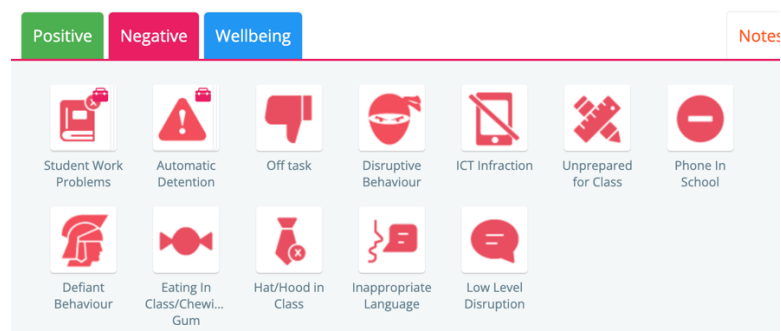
Positive Negative Wellbeing Notes

Student Work Problems
Automatic Detention
Off task
Disruptive Behaviour
ICT Infraction
Unprepared for Class
Phone In School

Defiant Behaviour
Eating In Class/Chewi... Gum
Hat/Hood in Class
Inappropriate Language
Low Level Disruption